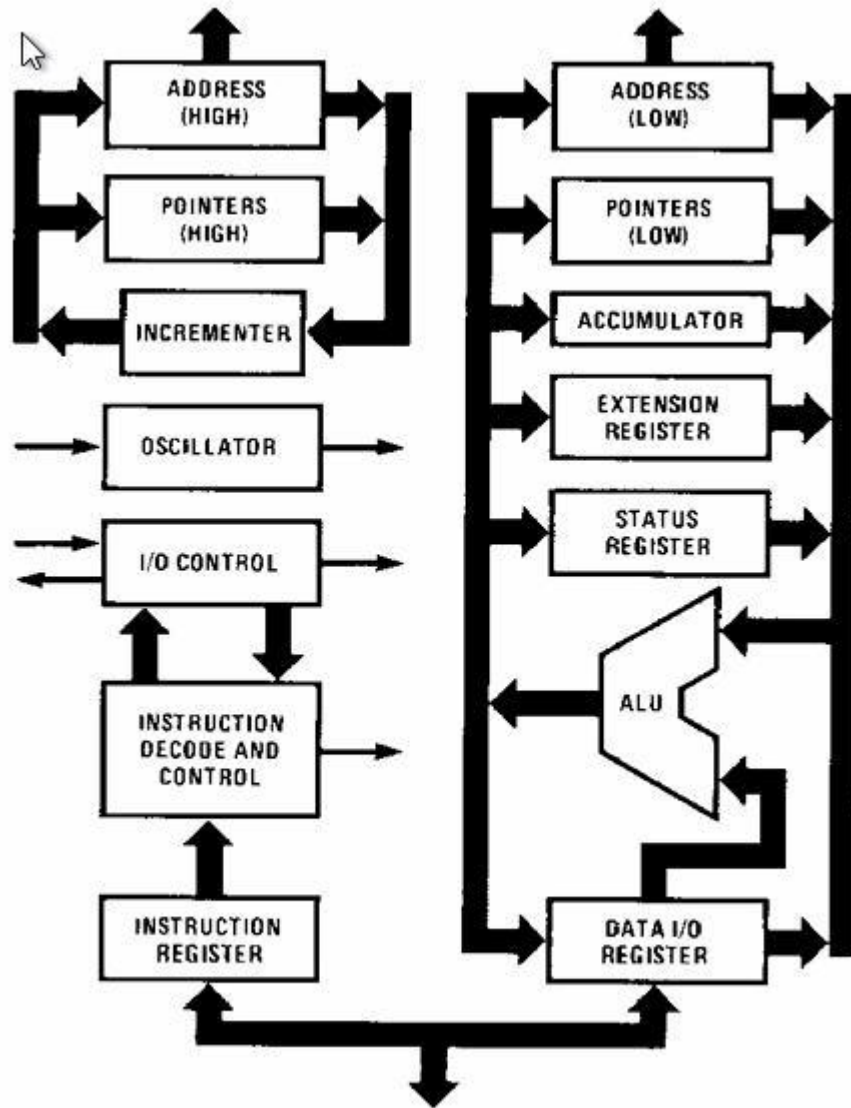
ADDRESS (HIGH)

POINTERS (HIGH)

INCREMENTER

OSCILLATOR

I/O CONTROL

INSTRUCTION DECODE AND CONTROL

INSTRUCTION REGISTER

ADDRESS (LOW)

POINTERS (LOW)

ACCUMULATOR

EXTENSION REGISTER

STATUS REGISTER

ALU

DATA I/O REGISTER